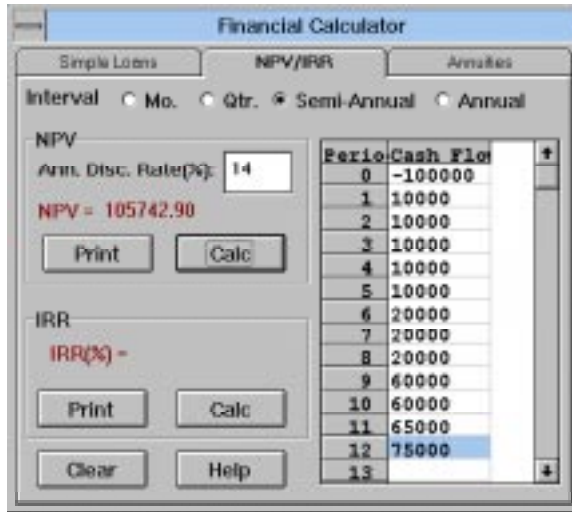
Financial Calculator

Simple Loans | NPV/IRR | Annuities

Interval Mo. Qtr. Semi-Annual Annual

NPV

Ann. Disc. Rate(%): 14

NPV = 105742.90

Print Calc

IRR

IRR(%) =

Print Calc

Clear Help

| Perio | Cash Flo |
|---|---|
| 0 | -100000 |
| 1 | 10000 |
| 2 | 10000 |
| 3 | 10000 |
| 4 | 10000 |
| 5 | 10000 |
| 6 | 20000 |
| 7 | 20000 |
| 8 | 20000 |
| 9 | 60000 |
| 10 | 60000 |
| 11 | 65000 |
| 12 | 75000 |
| 13 | |